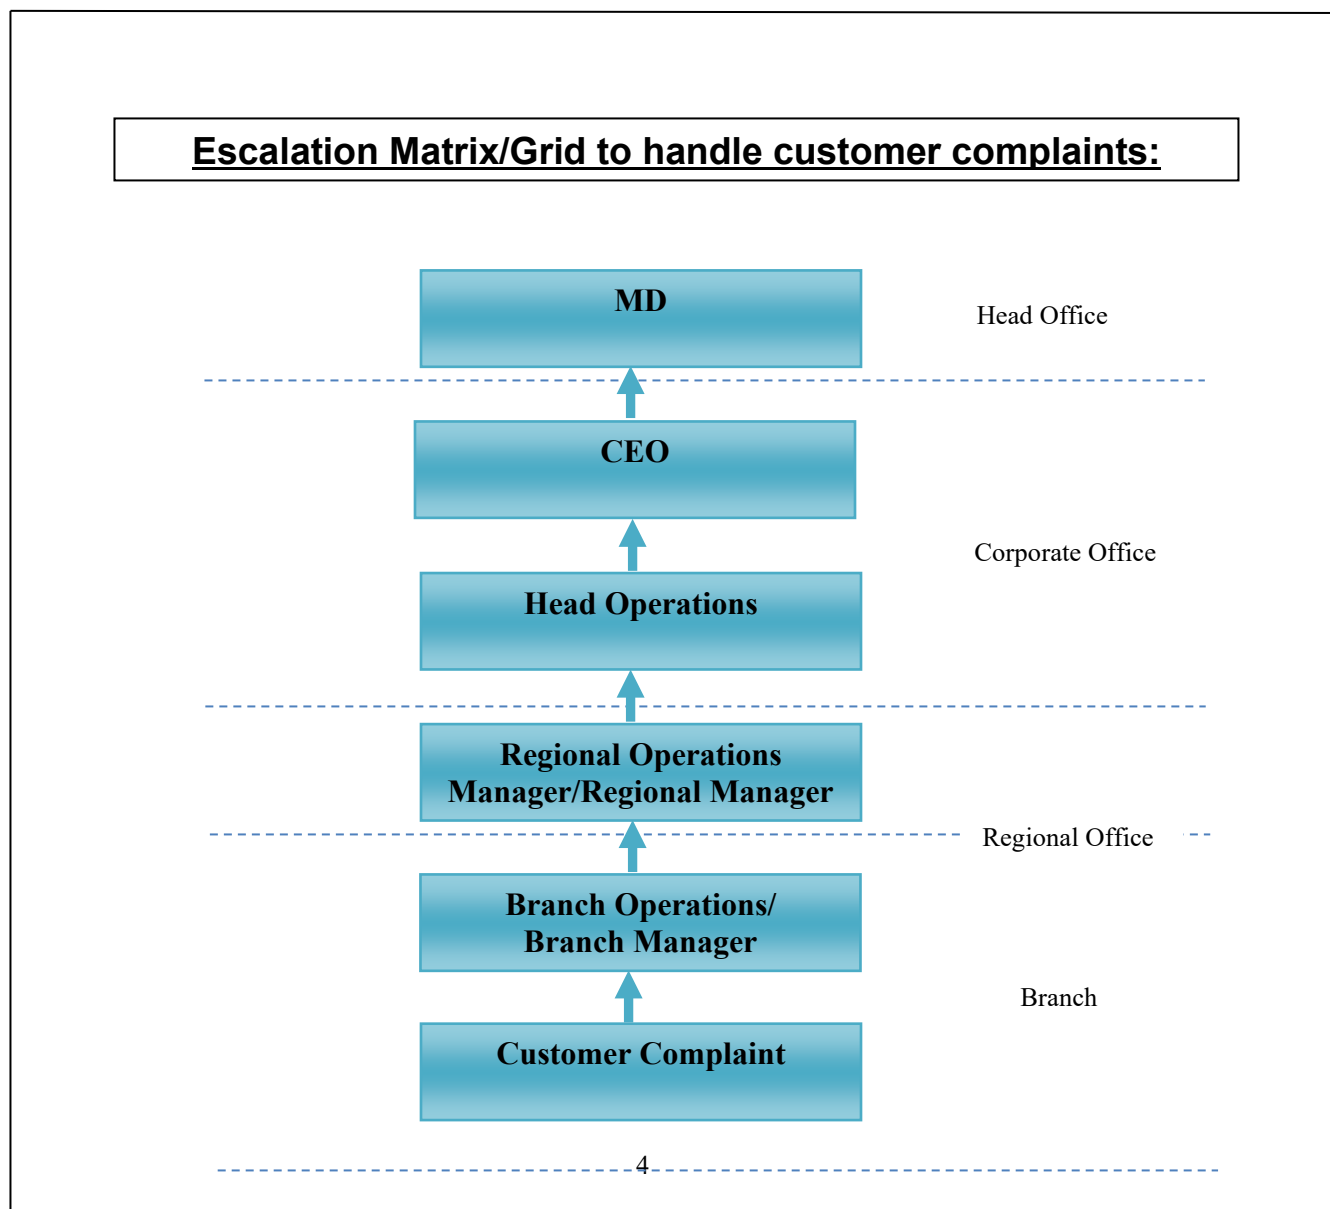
Escalation Matrix/Grid to handle customer complaints:

MD

Head Office

CEO

Corporate Office

Head Operations

Regional Operations Manager/Regional Manager

Regional Office

Branch Operations/ Branch Manager

Branch

Customer Complaint

4